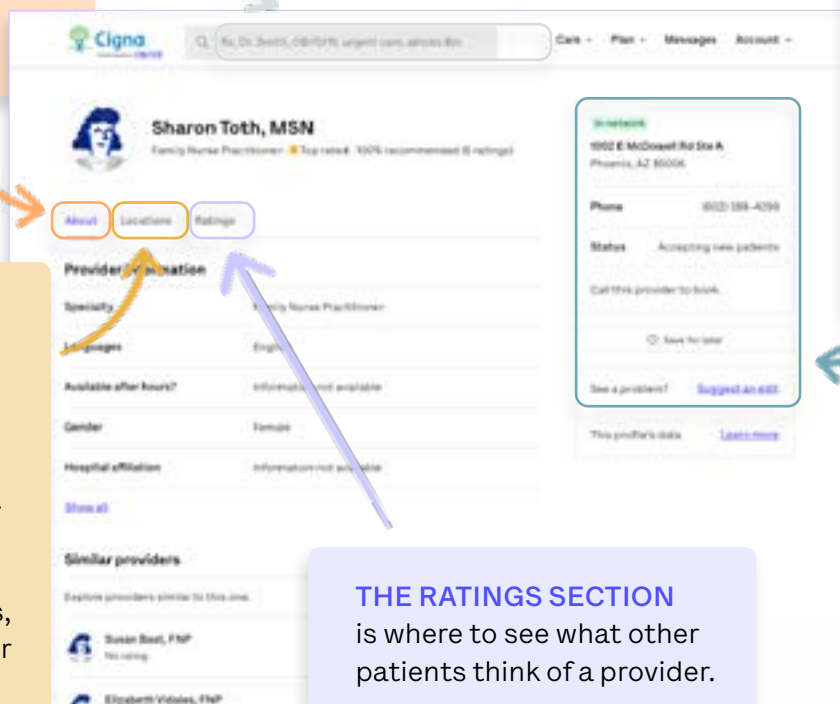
Cigna

Care Plan Messages Account

Sharon Toth, MSN

Family Nurse Practitioner · Top rated · 100% recommended (6 ratings)

About Locations Ratings

Provider information

Specialty Family Nurse Practitioner

Languages English

Available after hours? Information not available

Gender Female

Hospital affiliation Information not available

Show all

Similar providers

Explore providers similar to this one.

Susan Bast, FNP
No rating

Elizabeth Vidales, FNP

In-network

1002 E McDowell Rd Ste A
Phoenix, AZ 85006

Phone (602) 386-4290

Status Accepting new patients

Call this provider to book.

Save for later

See a problem? Suggest an edit

This profile's data Learn more

THE RATINGS SECTION
is where to see what other patients think of a provider.